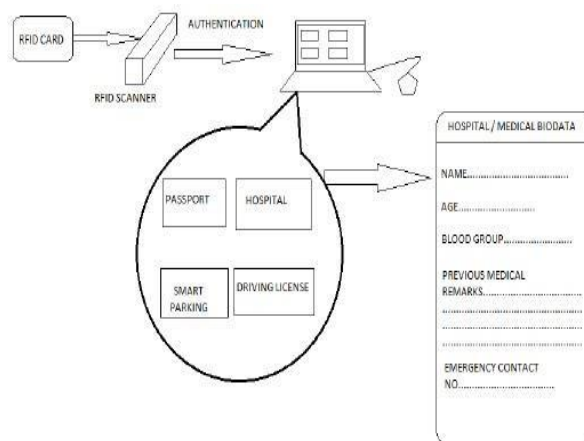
RFID CARD

RFID SCANNER

AUTHENTICATION

PASSPORT

HOSPITAL

SMART PARKING

DRIVING LICENSE

HOSPITAL / MEDICAL BIODATA

NAME.......................................

AGE...........................

BLOOD GROUP.........................

PREVIOUS MEDICAL REMARKS.........................................
.............................................
.............................................
.............................................

EMERGENCY CONTACT NO.....................................